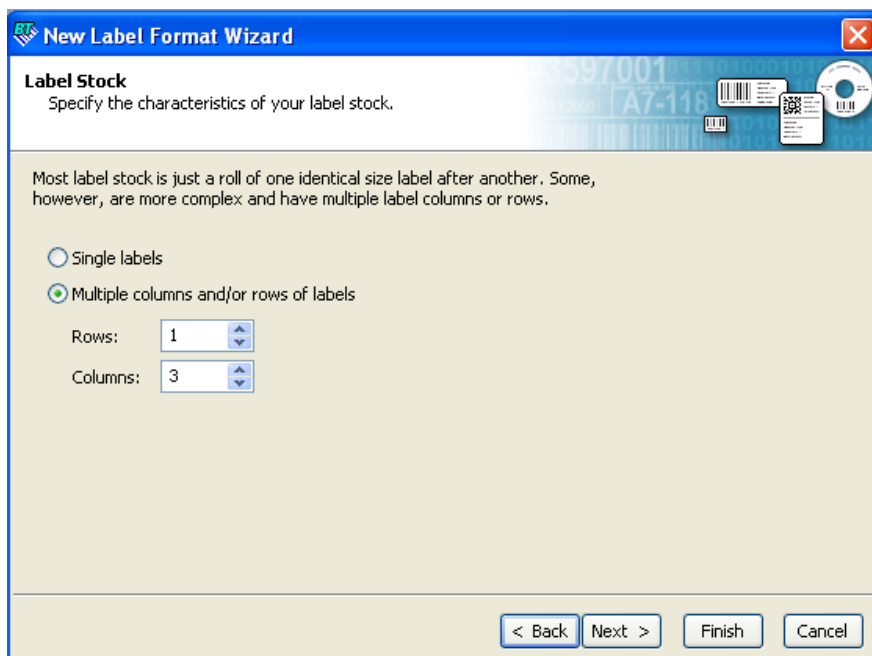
New Label Format Wizard

Label Stock
Specify the characteristics of your label stock.

Most label stock is just a roll of one identical size label after another. Some, however, are more complex and have multiple label columns or rows.

Single labels

Multiple columns and/or rows of labels

Rows: 1

Columns: 3

< Back Next > Finish Cancel